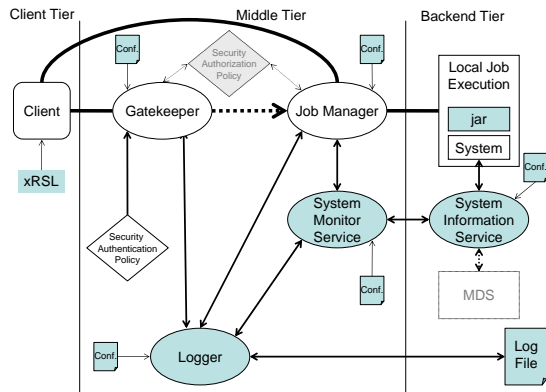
Client Tier

Middle Tier

Backend Tier

Conf.

Security Authorization Policy

Conf.

Local Job Execution

jar

System

Client

Gatekeeper

Job Manager

xRSL

Conf.

System Monitor Service

System Information Service

Security Authentication Policy

Conf.

MDS

Conf.

Logger

Log File